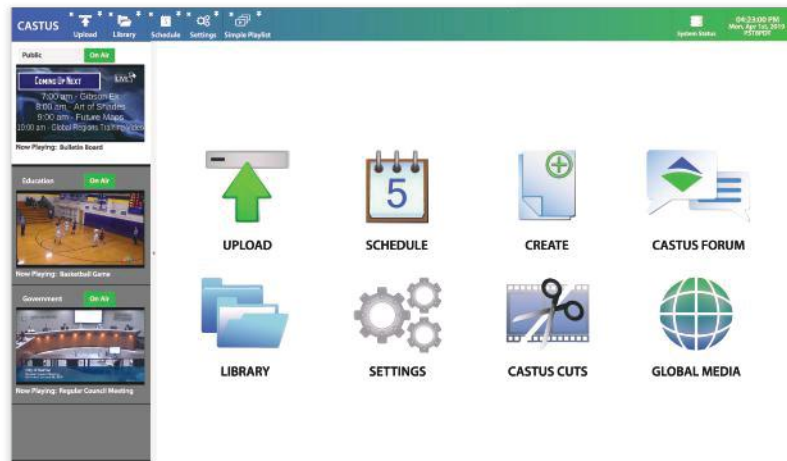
CASTUS Upload Library Schedule Settings Simple Playlist

System Status 04:23:00 PM Mon, Apr 1st, 2019 PST8PDT

Public On Air

COMING UP NEXT

7:00 am - Gibson Ex
8:00 am - Art of Shades
9:00 am - Future Maps
10:00 am - Global Reports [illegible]

Now Playing: Bulletin Board

Education On Air

Now Playing: Basketball Game

Government On Air

Now Playing: Regular Council Meeting

5

UPLOAD

SCHEDULE

CREATE

CASTUS FORUM

LIBRARY

SETTINGS

CASTUS CUTS

GLOBAL MEDIA